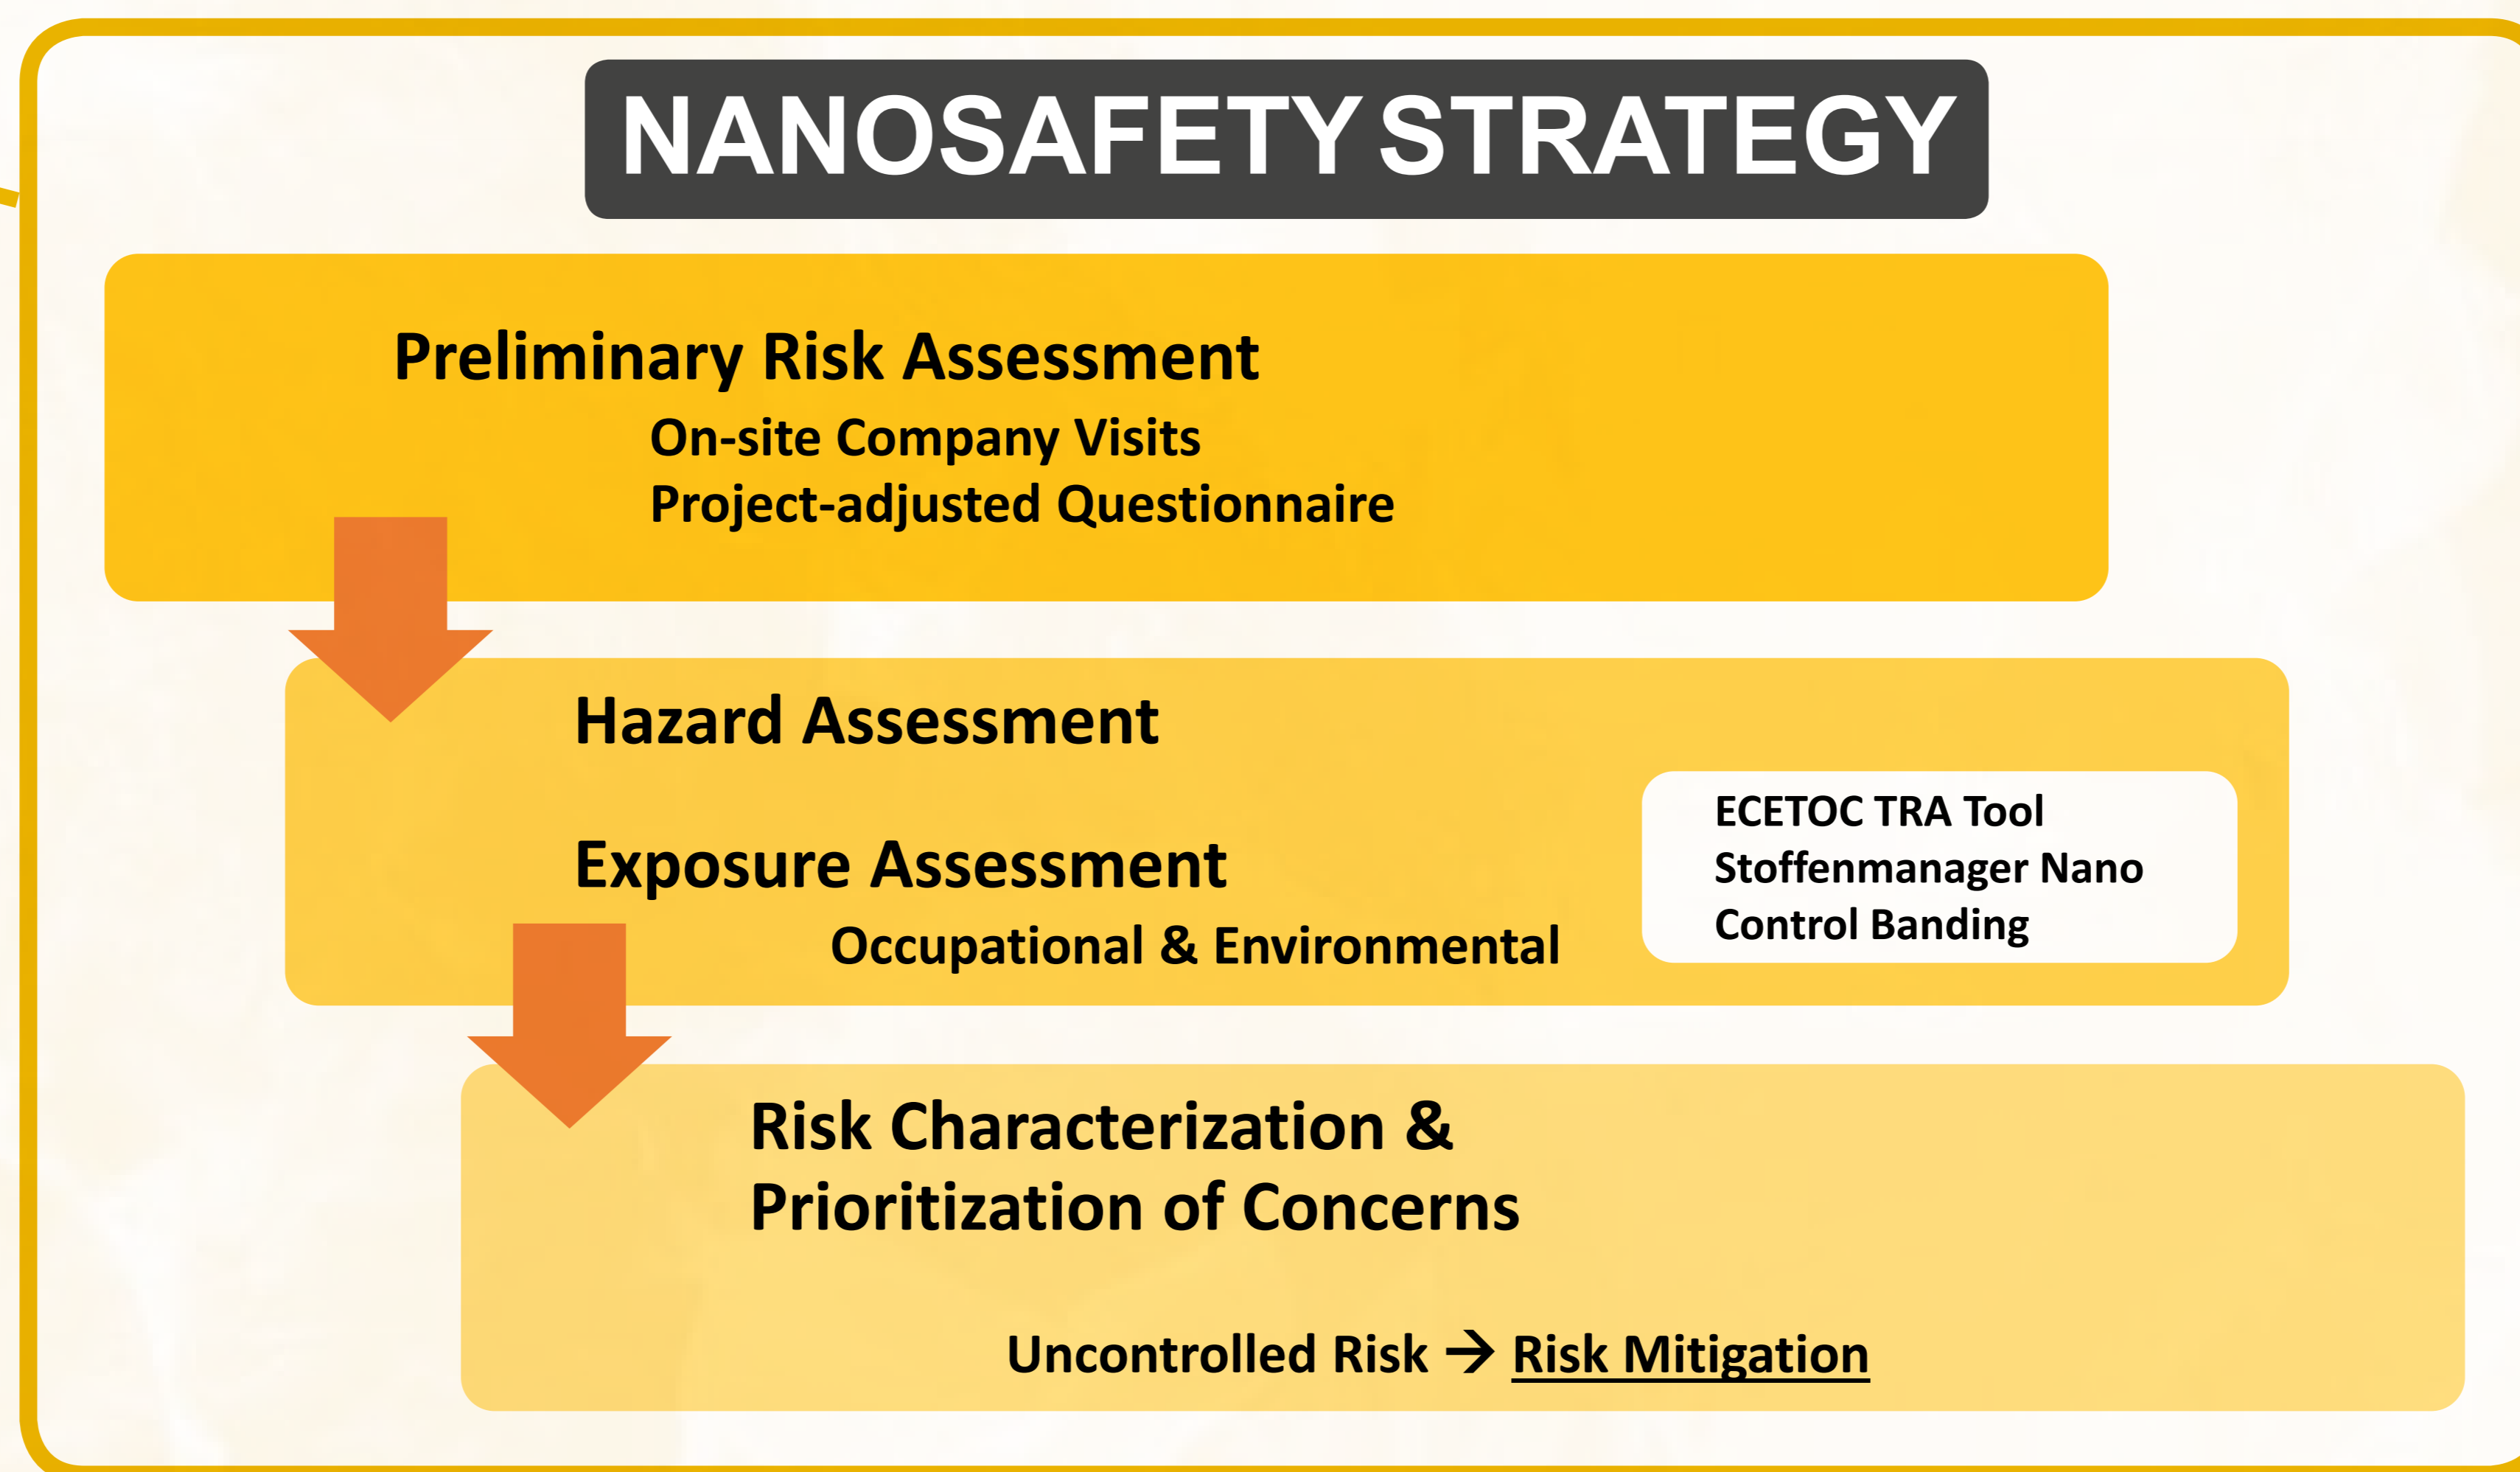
NANOSAFETY STRATEGY

Preliminary Risk Assessment

On-site Company Visits

Project-adjusted Questionnaire

Hazard Assessment

Exposure Assessment

Occupational & Environmental

ECETOC TRA Tool
Stoffenmanager Nano
Control Banding

Risk Characterization & Prioritization of Concerns

Uncontrolled Risk → Risk Mitigation